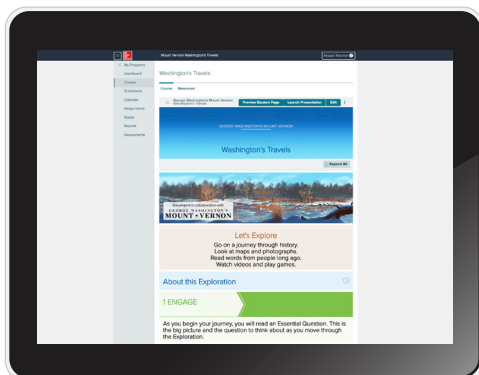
Mount Vernon Washington's Travels

Impact Teacher

< My Programs

Dashboard

Courses

Gradebook

Calendar

Assignments

Roster

Records

Assessments

Washington's Travels

Course Resources

George Washington's Mount Vernon Washington's Travels

Preview Student Page

Launch Presentation

Edit

GEORGE WASHINGTON'S MOUNT VERNON

Washington's Travels

Expand All

Developed in collaboration with GEORGE WASHINGTON'S MOUNT VERNON

Let's Explore

Go on a journey through history.
Look at maps and photographs.
Read words from people long ago.
Watch videos and play games.

About this Exploration

1 ENGAGE

As you begin your journey, you will read an Essential Question. This is the big picture and the question to think about as you move through the Exploration.